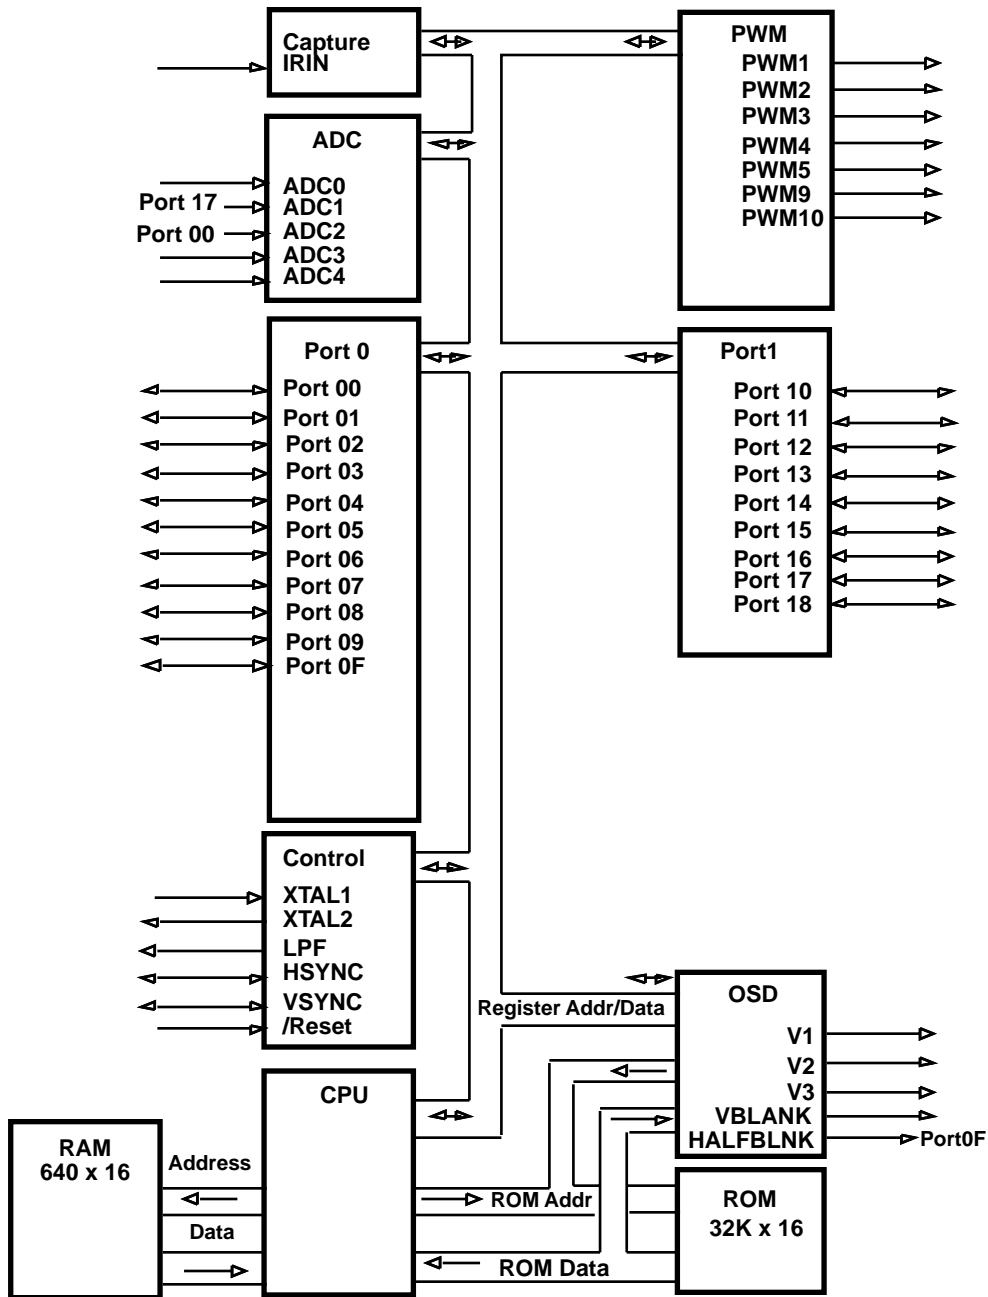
Capture
IRIN

PWM
PWM1
PWM2
PWM3
PWM4
PWM5
PWM9
PWM10

ADC
ADC0
Port 17
ADC1
Port 00
ADC2
ADC3
ADC4

Port 0
Port 00
Port 01
Port 02
Port 03
Port 04
Port 05
Port 06
Port 07
Port 08
Port 09
Port 0F

Port1
Port 10
Port 11
Port 12
Port 13
Port 14
Port 15
Port 16
Port 17
Port 18

Control
XTAL1
XTAL2
LPF
HSYNC
VSYNC
/Reset

Register Addr/Data

OSD
V1
V2
V3
VBLANK
HALFBLNK
Port0F

CPU

RAM
640 x 16

Address
Data

ROM Addr
ROM Data

ROM
32K x 16